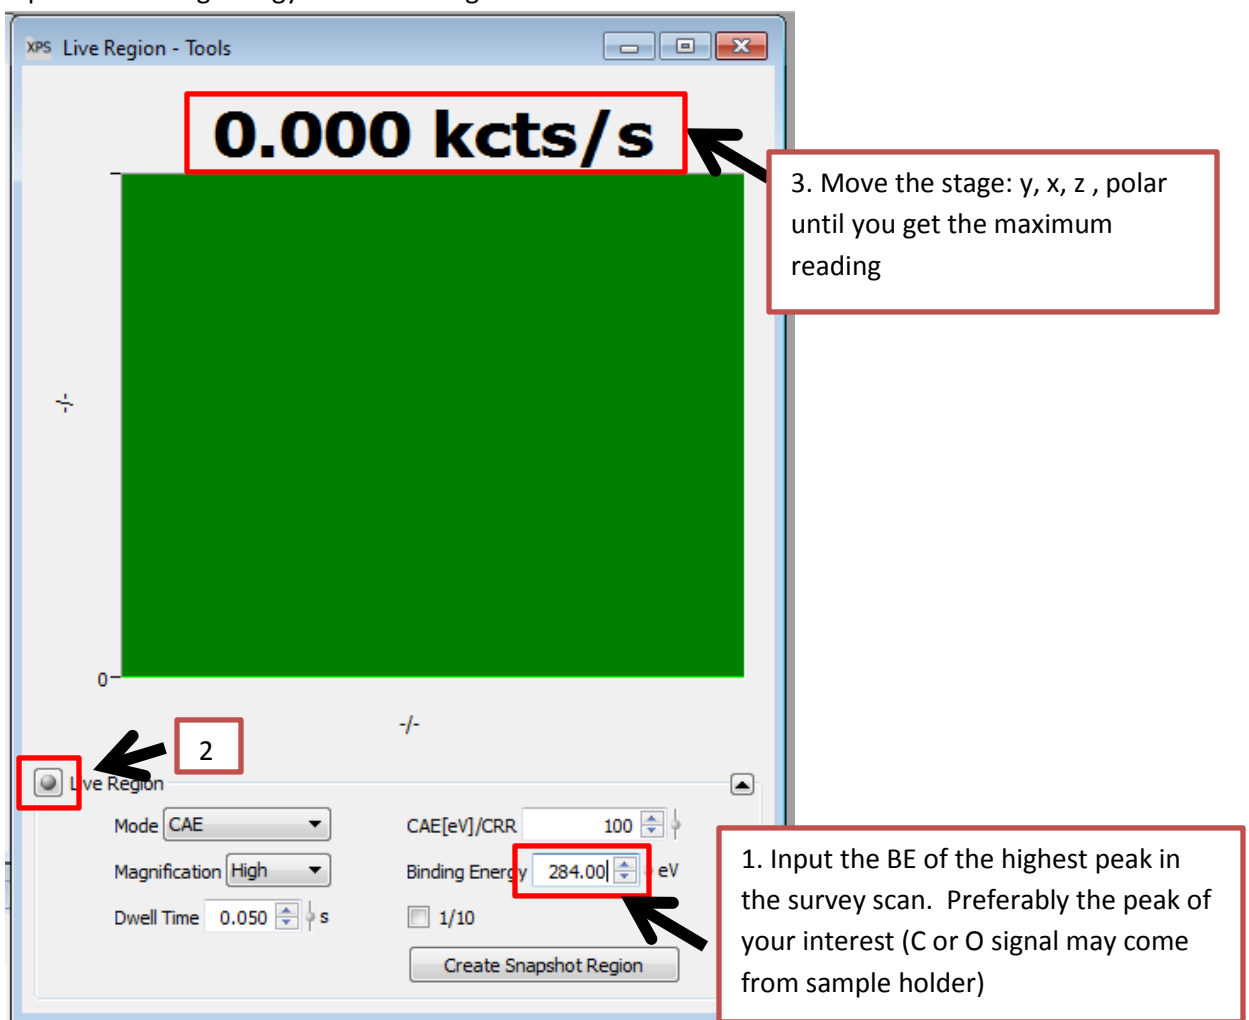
XPS Live Region - Tools

0.000 kcts/s

3. Move the stage: y, x, z , polar until you get the maximum reading

0

-/-

2

Live Region

Mode CAE

Magnification High

Dwell Time 0.050 s

CAE[eV]/CRR 100

Binding Energy 284.00 eV

1/10

Create Snapshot Region

1. Input the BE of the highest peak in the survey scan. Preferably the peak of your interest (C or O signal may come from sample holder)